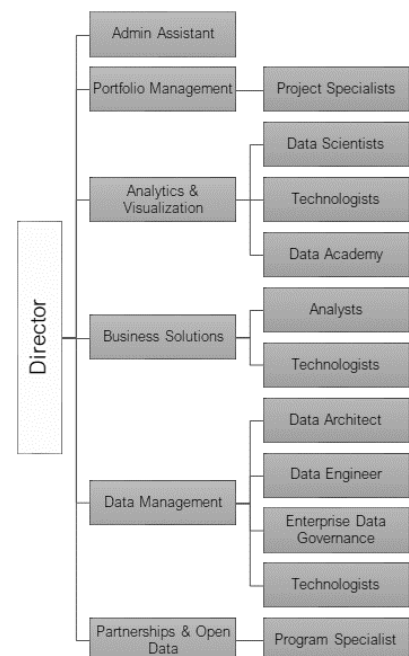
Director

Admin Assistant

Portfolio Management

Project Specialists

Analytics & Visualization

Data Scientists

Technologists

Data Academy

Business Solutions

Analysts

Technologists

Data Management

Data Architect

Data Engineer

Enterprise Data Governance

Technologists

Partnerships & Open Data

Program Specialist